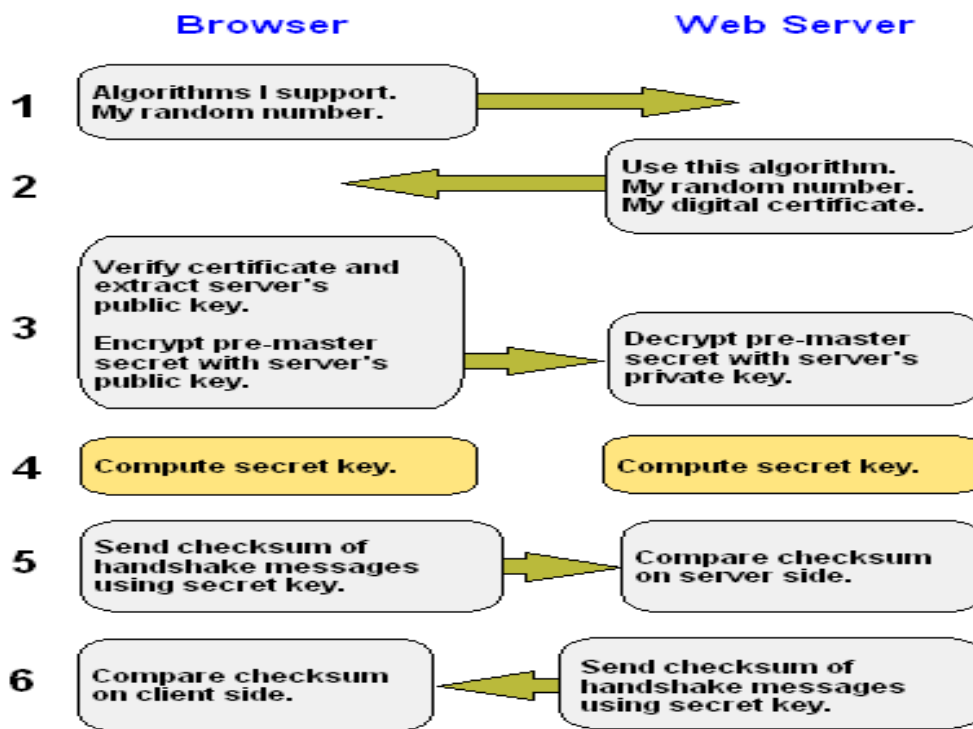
Browser

Web Server

1

Algorithms I support.
My random number.

2

Use this algorithm.
My random number.
My digital certificate.

3

Verify certificate and extract server's public key.

Encrypt pre-master secret with server's public key.

Decrypt pre-master secret with server's private key.

4

Compute secret key.

Compute secret key.

5

Send checksum of handshake messages using secret key.

Compare checksum on server side.

6

Compare checksum on client side.

Send checksum of handshake messages using secret key.